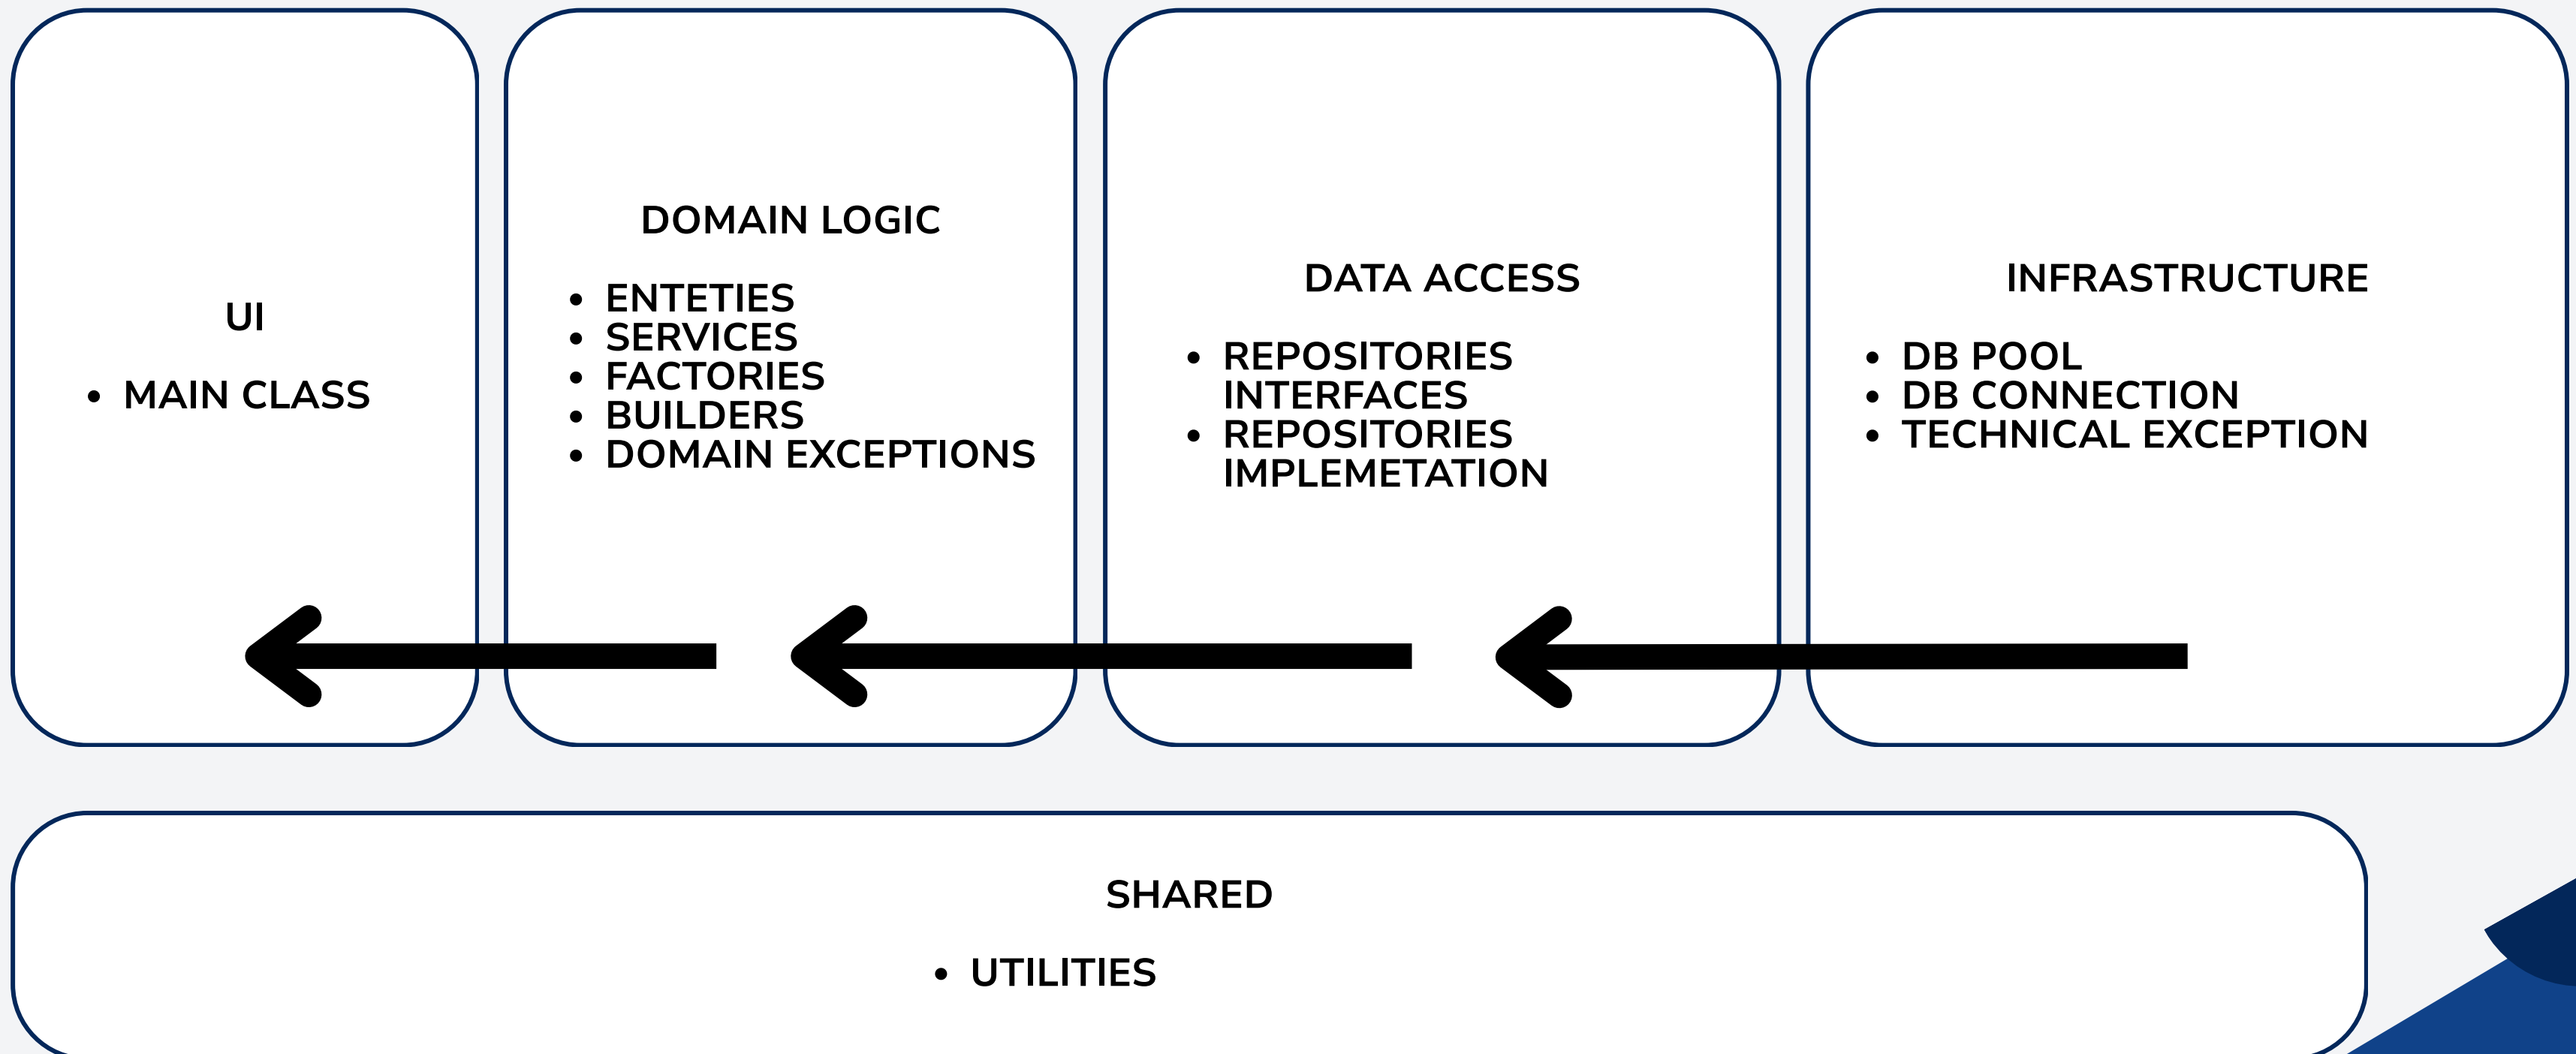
UI

- MAIN CLASS

DOMAIN LOGIC

- ENTETIES
- SERVICES
- FACTORIES
- BUILDERS
- DOMAIN EXCEPTIONS

DATA ACCESS

- REPOSITORIES INTERFACES
- REPOSITORIES IMPLEMETATION

INFRASTRUCTURE

- DB POOL
- DB CONNECTION
- TECHNICAL EXCEPTION

SHARED

- UTILITIES